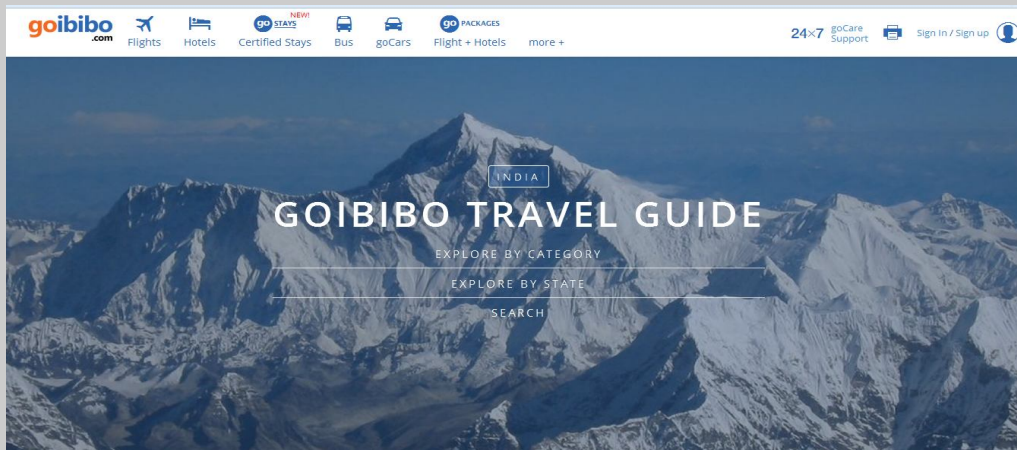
goibibo .com

Flights Hotels go STAYS NEW! Certified Stays Bus goCars go PACKAGES Flight + Hotels more +

24×7 goCare Support Sign In / Sign up

INDIA

GOIBIBO TRAVEL GUIDE

EXPLORE BY CATEGORY

EXPLORE BY STATE

SEARCH